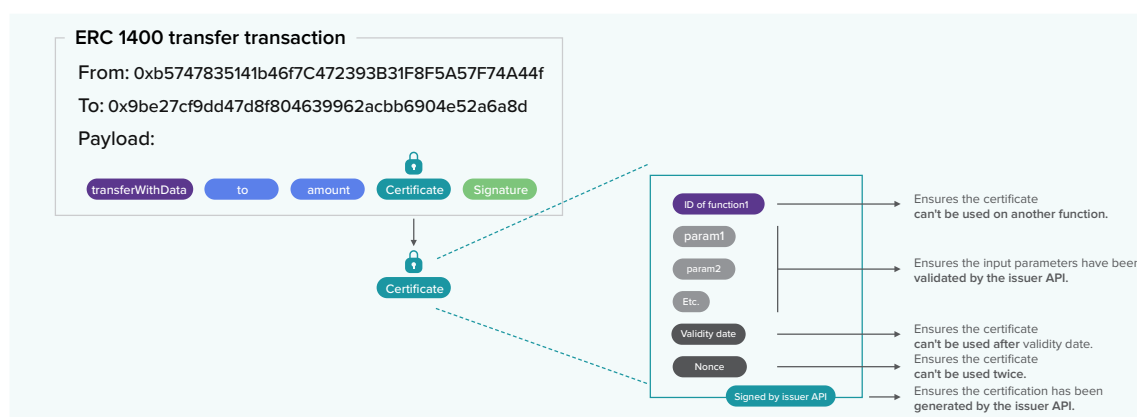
ERC 1400 transfer transaction

From: 0xb5747835141b46f7C472393B31F8F5A57F74A44f

To: 0x9be27cf9dd47d8f804639962acbb6904e52a6a8d

Payload:

transferWithData to amount Certificate Signature

Certificate

ID of function1

param1

param2

Etc.

Validity date

Nonce

Signed by issuer API

Ensures the certificate can't be used on another function.

Ensures the input parameters have been validated by the issuer API.

Ensures the certificate can't be used after validity date.

Ensures the certificate can't be used twice.

Ensures the certification has been generated by the issuer API.